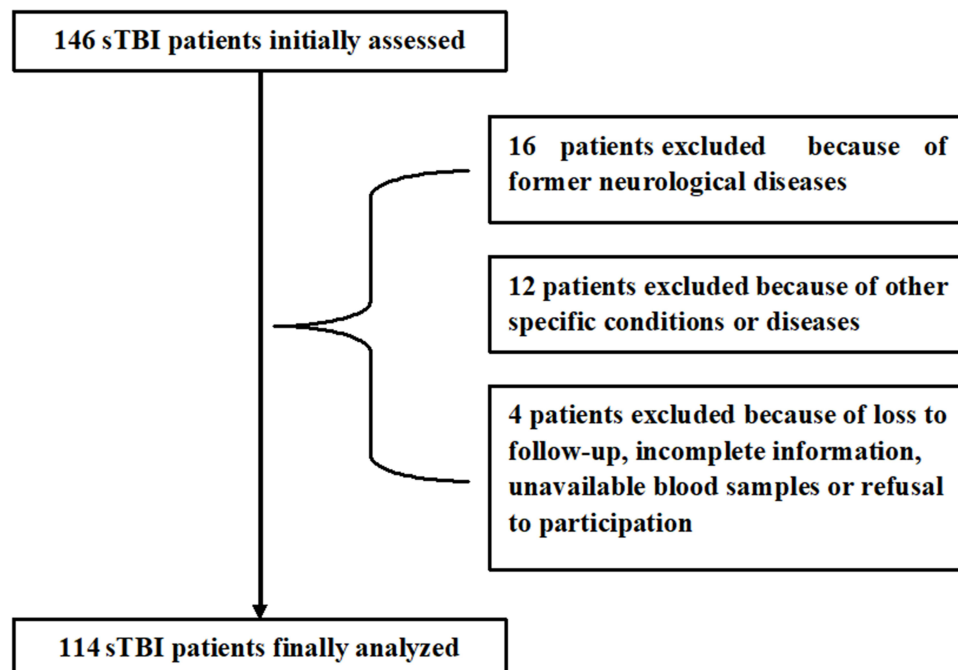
146 sTBI patients initially assessed

16 patients excluded because of former neurological diseases

12 patients excluded because of other specific conditions or diseases

4 patients excluded because of loss to follow-up, incomplete information, unavailable blood samples or refusal to participation

114 sTBI patients finally analyzed